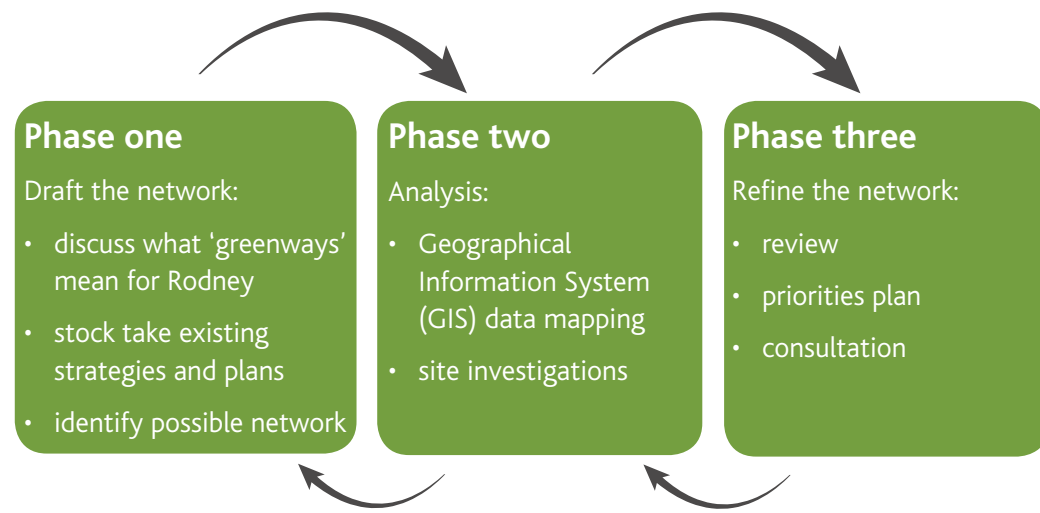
Phase one

Draft the network:

• discuss what 'greenways' mean for Rodney
• stock take existing strategies and plans
• identify possible network

Phase two

Analysis:

• Geographical Information System (GIS) data mapping
• site investigations

Phase three

Refine the network:

• review
• priorities plan
• consultation